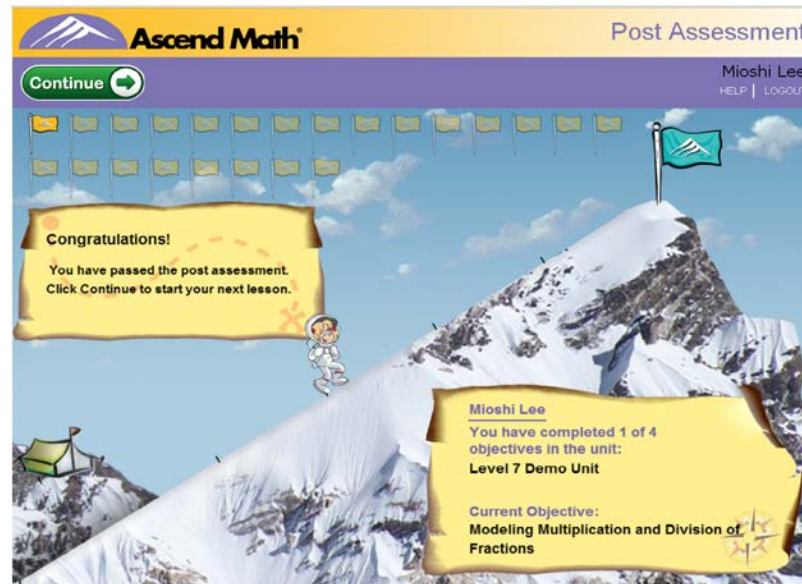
Ascend Math

Post Assessment

Continue

Mioshi Lee
HELP | LOGOUT

Congratulations!

You have passed the post assessment. Click Continue to start your next lesson.

Mioshi Lee

You have completed 1 of 4 objectives in the unit:

Level 7 Demo Unit

Current Objective:

Modeling Multiplication and Division of Fractions